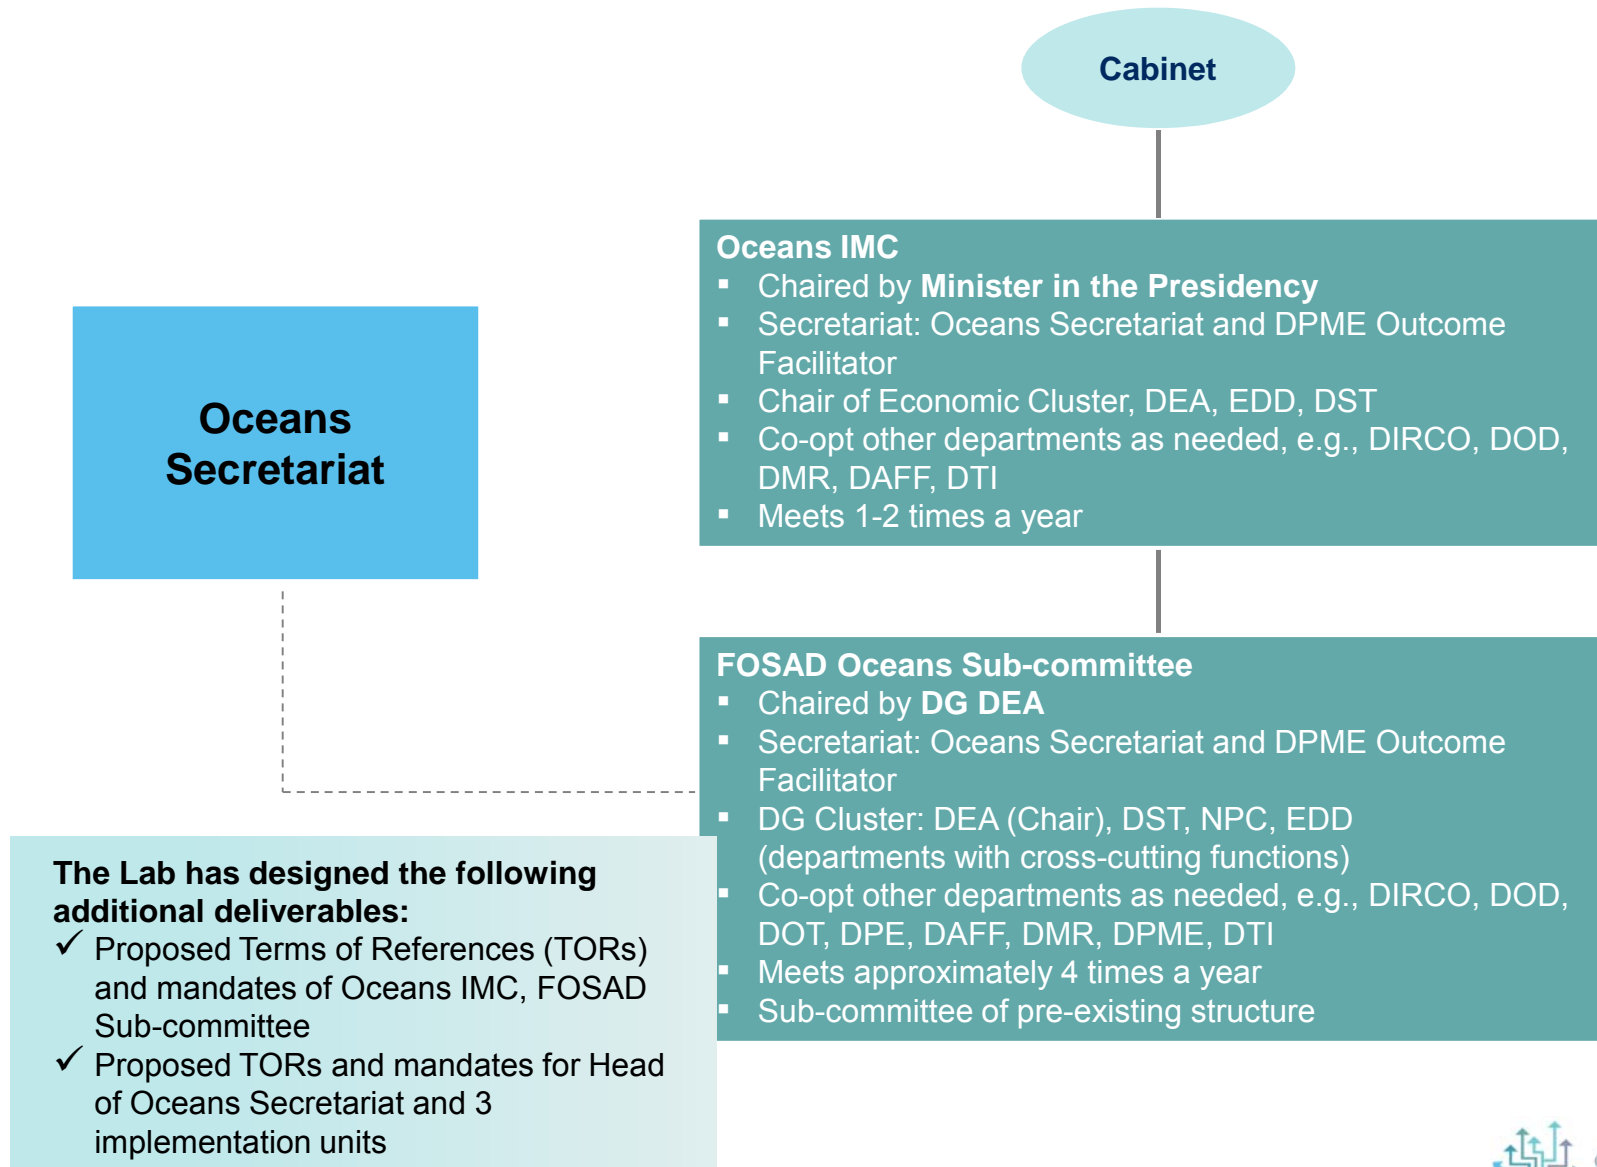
Cabinet

Oceans IMC
- Chaired by **Minister in the Presidency**
- Secretariat: Oceans Secretariat and DPME Outcome Facilitator
- Chair of Economic Cluster, DEA, EDD, DST
- Co-opt other departments as needed, e.g., DIRCO, DOD, DMR, DAFF, DTI
- Meets 1-2 times a year

Oceans Secretariat

FOSAD Oceans Sub-committee
- Chaired by **DG DEA**
- Secretariat: Oceans Secretariat and DPME Outcome Facilitator
- DG Cluster: DEA (Chair), DST, NPC, EDD (departments with cross-cutting functions)
- Co-opt other departments as needed, e.g., DIRCO, DOD, DOT, DPE, DAFF, DMR, DPME, DTI
- Meets approximately 4 times a year
- Sub-committee of pre-existing structure

**The Lab has designed the following additional deliverables:**
✓ Proposed Terms of References (TORs) and mandates of Oceans IMC, FOSAD Sub-committee
✓ Proposed TORs and mandates for Head of Oceans Secretariat and 3 implementation units